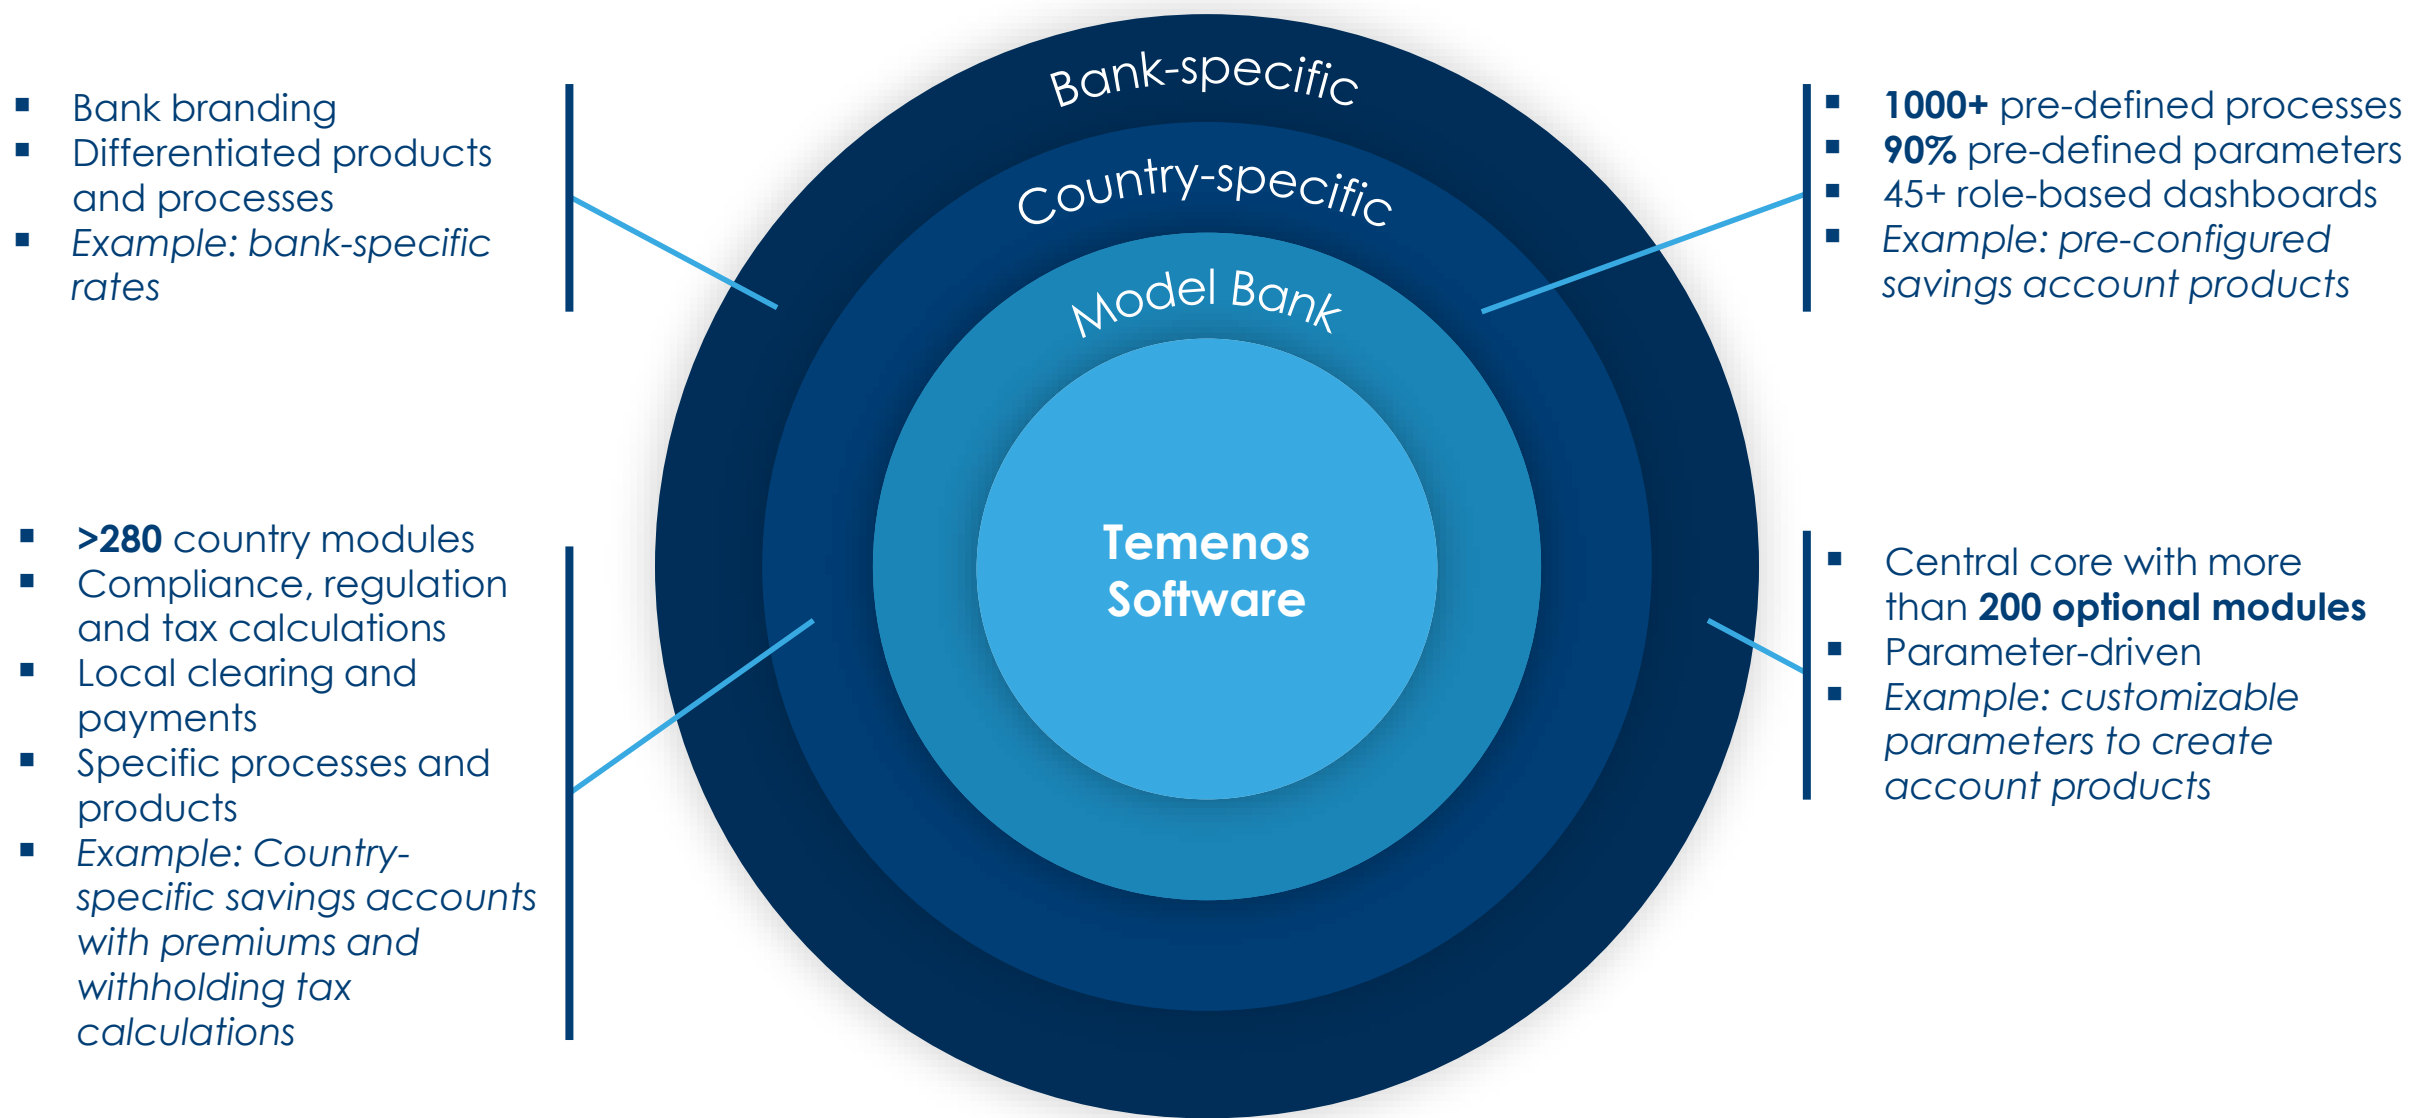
- Bank branding
- Differentiated products and processes
- *Example: bank-specific rates*

Bank-specific

Country-specific

Model Bank

Temenos Software

- **1000+** pre-defined processes
- **90%** pre-defined parameters
- 45+ role-based dashboards
- *Example: pre-configured savings account products*

- **>280** country modules
- Compliance, regulation and tax calculations
- Local clearing and payments
- Specific processes and products
- *Example: Country-specific savings accounts with premiums and withholding tax calculations*

- Central core with more than **200 optional modules**
- Parameter-driven
- *Example: customizable parameters to create account products*